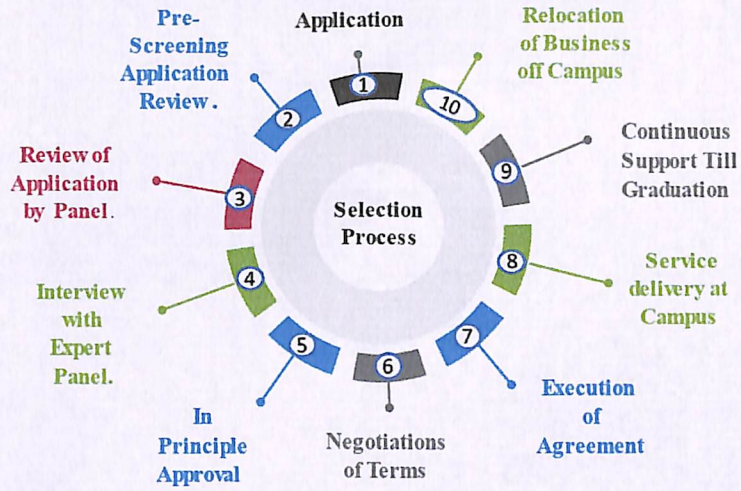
Selection Process

1
Application

2
Pre-Screening Application Review.

3
Review of Application by Panel.

4
Interview with Expert Panel.

5
In Principle Approval

6
Negotiations of Terms

7
Execution of Agreement

8
Service delivery at Campus

9
Continuous Support Till Graduation

10
Relocation of Business off Campus